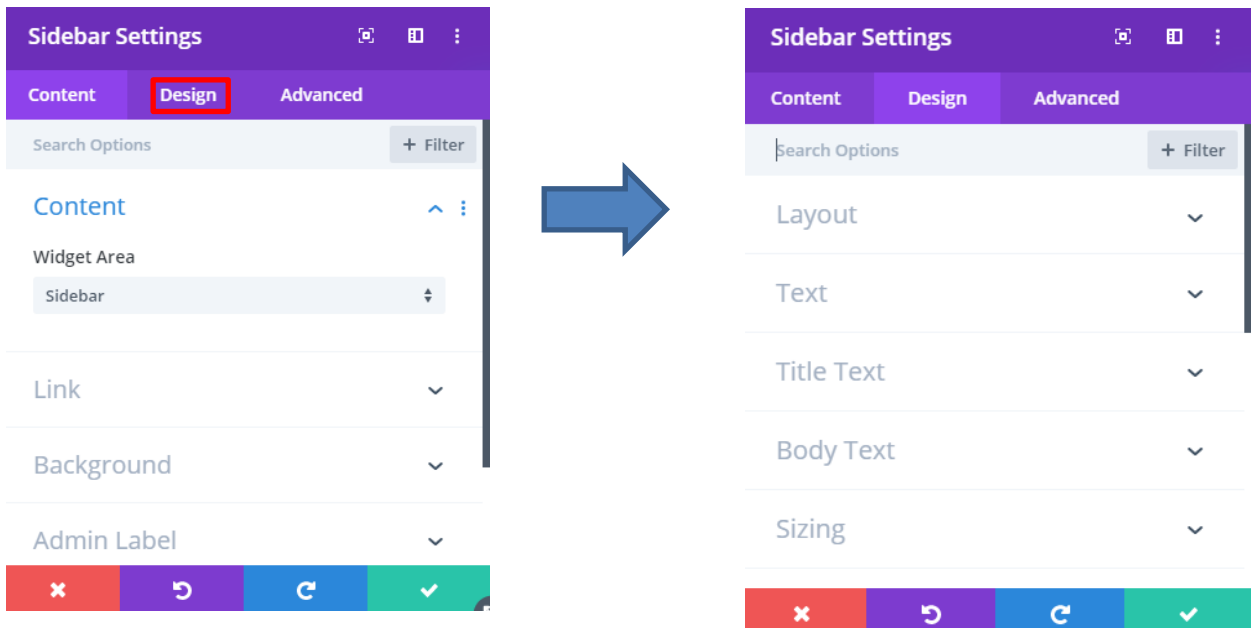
Sidebar Settings

Content Design Advanced

Search Options + Filter

Content

Widget Area

Sidebar

Link

Background

Admin Label

Sidebar Settings

Content Design Advanced

Search Options + Filter

Layout

Text

Title Text

Body Text

Sizing